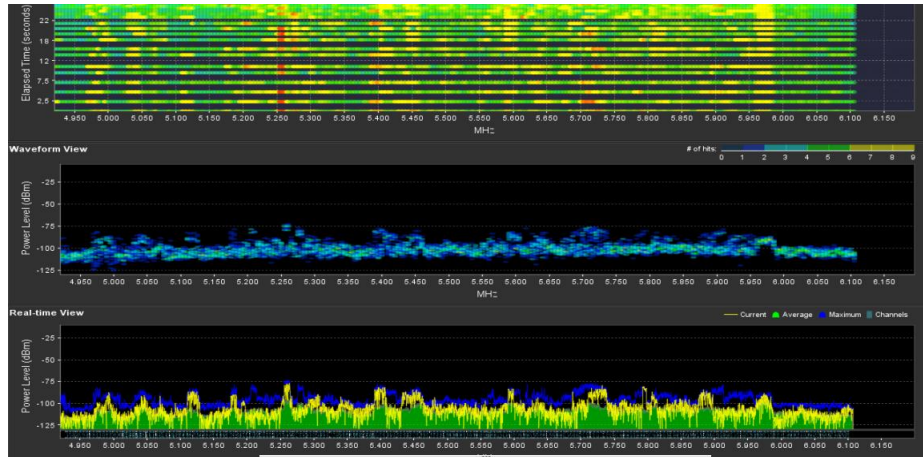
Elapsed Time (seconds)
22
18
12
7.5
2.5
4.950 5.000 5.050 5.100 5.150 5.200 5.250 5.300 5.350 5.400 5.450 5.500 5.550 5.600 5.650 5.700 5.750 5.800 5.850 5.900 5.950 6.000 6.050 6.100 6.150
MHz

Waveform View
# of hits:
0 1 2 3 4 5 6 7 8 9
Power Level (dBm)
-25
-50
-75
-100
-125
4.950 5.000 5.050 5.100 5.150 5.200 5.250 5.300 5.350 5.400 5.450 5.500 5.550 5.600 5.650 5.700 5.750 5.800 5.850 5.900 5.950 6.000 6.050 6.100 6.150
MHz

Real-time View
Current Average Maximum Channels
Power Level (dBm)
-25
-50
-75
-100
-125
4.950 5.000 5.050 5.100 5.150 5.200 5.250 5.300 5.350 5.400 5.450 5.500 5.550 5.600 5.650 5.700 5.750 5.800 5.850 5.900 5.950 6.000 6.050 6.100 6.150